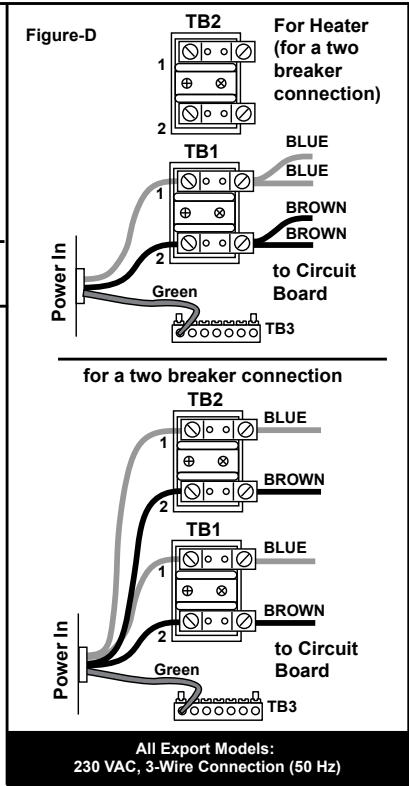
Figure-D

TB2

For Heater (for a two breaker connection)

1

2

TB1

BLUE

BLUE

1

BROWN

BROWN

2

Power In

to Circuit Board

Green

TB3

for a two breaker connection

TB2

BLUE

1

BROWN

2

TB1

BLUE

1

BROWN

2

Power In

to Circuit Board

Green

TB3

All Export Models: 230 VAC, 3-Wire Connection (50 Hz)